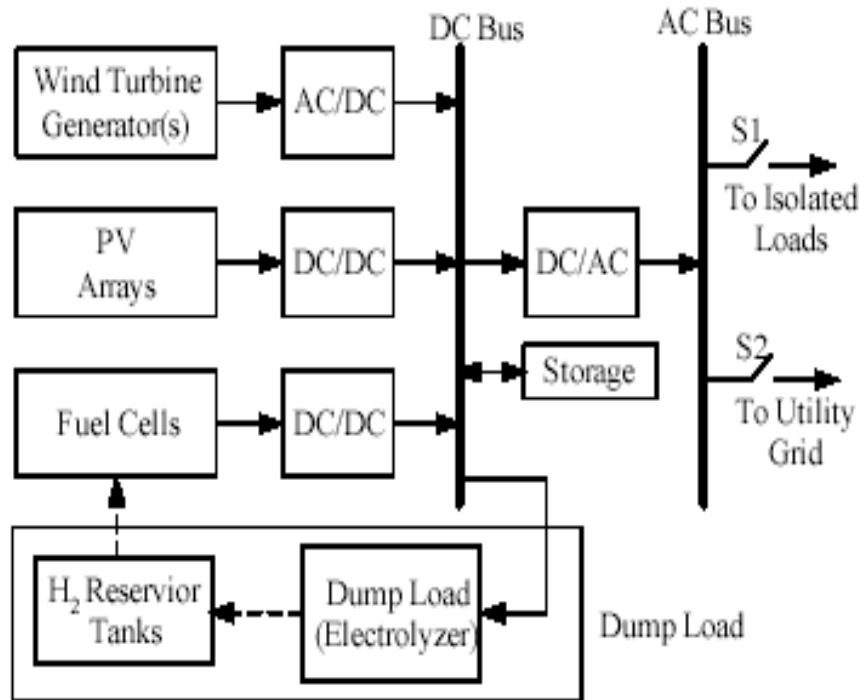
DC Bus

AC Bus

Wind Turbine Generator(s)

AC/DC

S1

To Isolated Loads

PV Arrays

DC/DC

DC/AC

Storage

S2

Fuel Cells

DC/DC

To Utility Grid

$H_2$ Reservior Tanks

Dump Load (Electrolyzer)

Dump Load